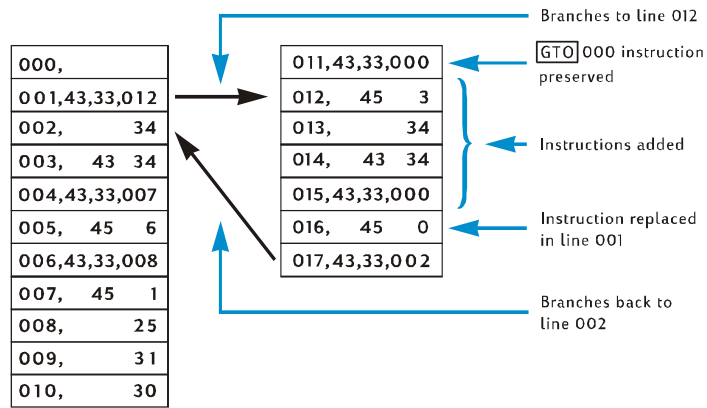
Branches to line 012

| 000, |
|---|
| 001,43,33,012 |
| 002, 34 |
| 003, 43 34 |
| 004,43,33,007 |
| 005, 45 6 |
| 006,43,33,008 |
| 007, 45 1 |
| 008, 25 |
| 009, 31 |
| 010, 30 |

| 011,43,33,000 |
|---|
| 012, 45 3 |
| 013, 34 |
| 014, 43 34 |
| 015,43,33,000 |
| 016, 45 0 |
| 017,43,33,002 |

GTO 000 instruction preserved

Instructions added

Instruction replaced in line 001

Branches back to line 002